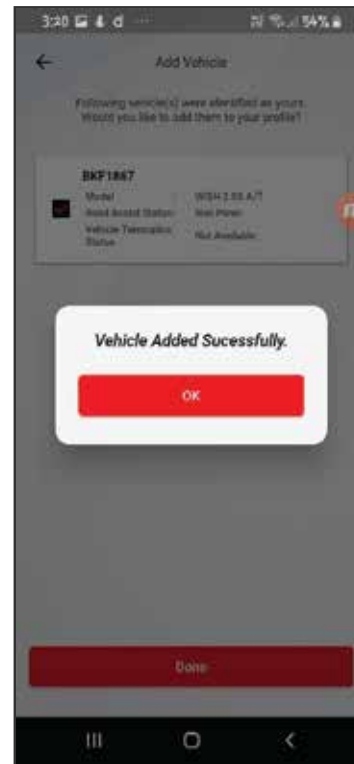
3:20 54%

Add Vehicle

Following vehicle(s) were identified as yours. Would you like to add them to your profile?

BKF1867
Model WISH 2.55 A/T
Road Assist Status Non Prime
Vehicle Telematics Status Not Available

Vehicle Added Sucessfully.

OK

Done